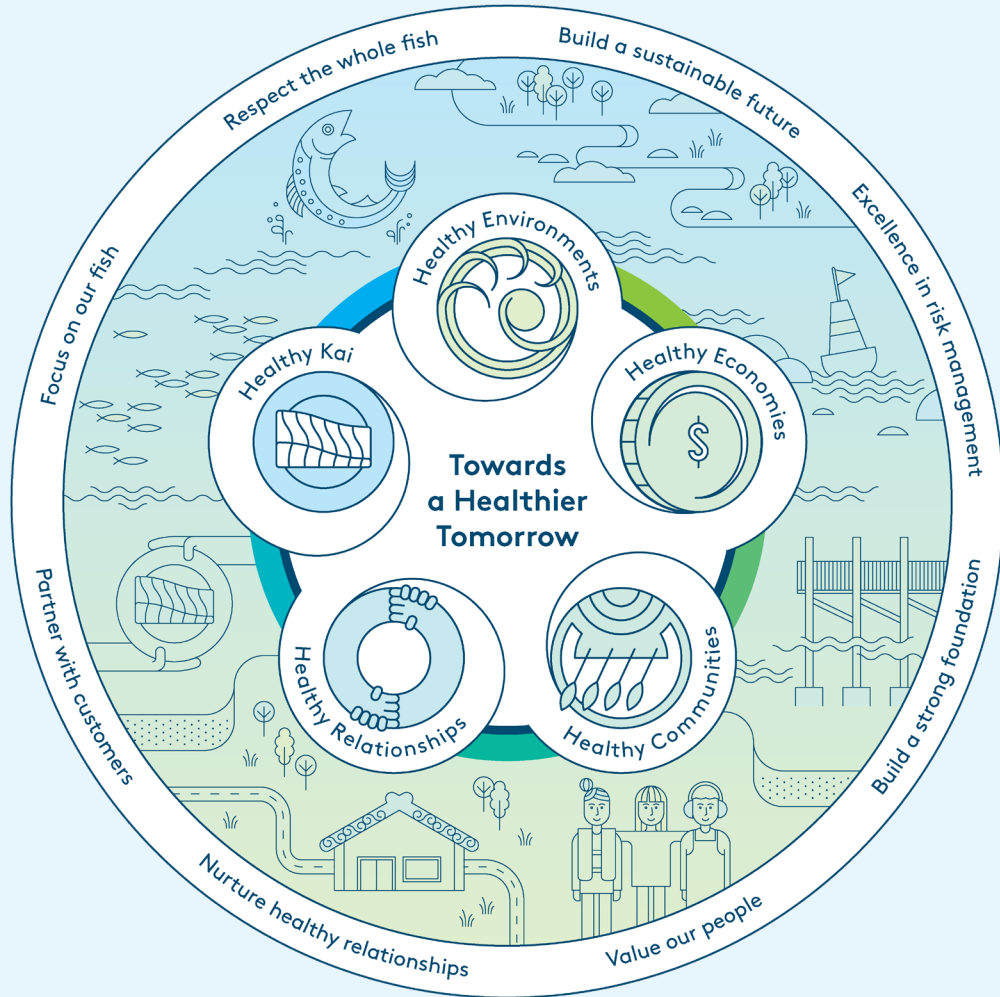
Respect the whole fish

Build a sustainable future

Excellence in risk management

Build a strong foundation

Value our people

Nurture healthy relationships

Partner with customers

Focus on our fish

Healthy Environments

Healthy Economies

Healthy Communities

Healthy Relationships

Healthy Kai

Towards a Healthier Tomorrow